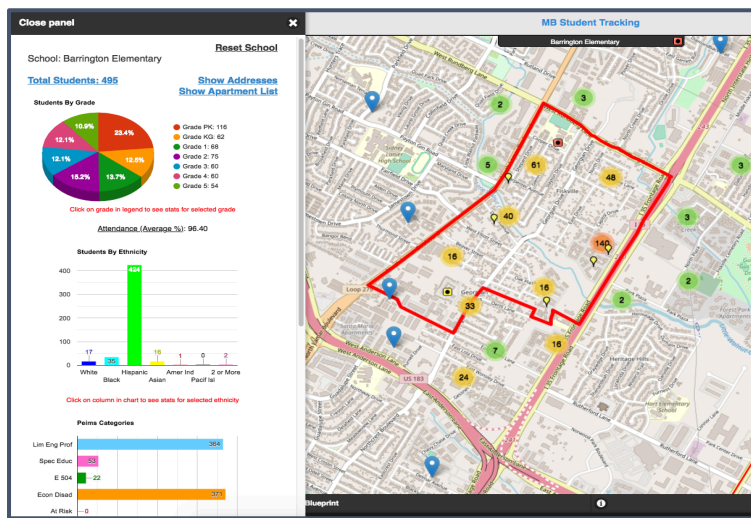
Close panel

School: Barrington Elementary

Reset School

Total Students: 495

Show Addresses
Show Apartment List

Students By Grade

23.4%
12.5%
13.7%
15.2%
12.1%
12.1%
10.9%

Grade PK: 116
Grade KG: 62
Grade 1: 68
Grade 2: 75
Grade 3: 60
Grade 4: 60
Grade 5: 54

Click on grade in legend to see stats for selected grade

Attendance (Average %): 96.40

Students By Ethnicity

400
300
200
100
0

17
35
424
16
1
0
2

White
Black
Hispanic
Asian
Amer Ind
Pacif Isl
2 or More

Click on column in chart to see stats for selected ethnicity

Peims Categories

Lim Eng Prof 364
Spec Educ 53
E 504 22
Econ Disad 371
At Risk 0

MB Student Tracking

Barrington Elementary

2
3
5
61
48
40
16
140
16
33
7
16
24
2
3
3
2

West Rundberg Lane
Loop 275
Georgian
US 183
West Anderson Lane
Fiskville
Heritage Hills
Hart Elementary School

Blueprint